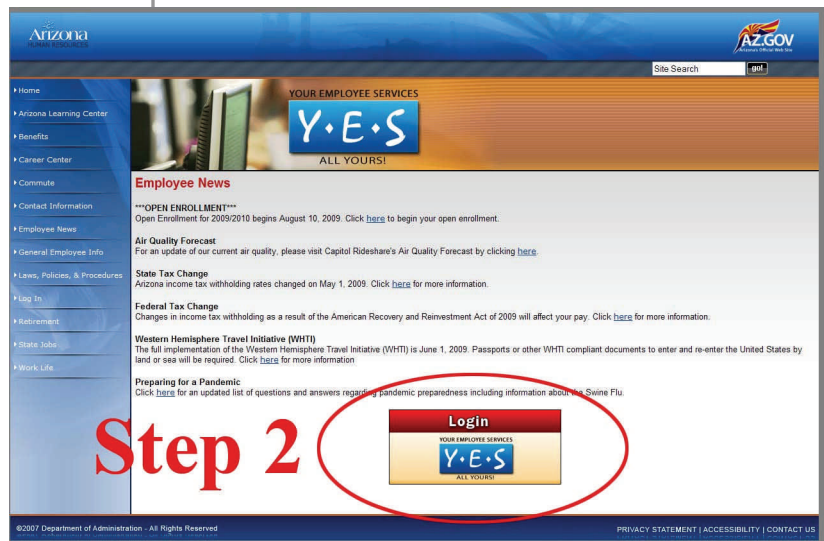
Arizona
HUMAN RESOURCES

AZ.GOV
Arizona's Official Web Site

Site Search go!

Home
Arizona Learning Center
Benefits
Career Center
Commute
Contact Information
Employee News
General Employee Info
Laws, Policies, & Procedures
Log In
Retirement
State Jobs
Work Life

YOUR EMPLOYEE SERVICES
Y•E•S
ALL YOURS!

Employee News

***OPEN ENROLLMENT***
Open Enrollment for 2009/2010 begins August 10, 2009. Click here to begin your open enrollment.

Air Quality Forecast
For an update of our current air quality, please visit Capitol Rideshare's Air Quality Forecast by clicking here.

State Tax Change
Arizona income tax withholding rates changed on May 1, 2009. Click here for more information.

Federal Tax Change
Changes in income tax withholding as a result of the American Recovery and Reinvestment Act of 2009 will affect your pay. Click here for more information.

Western Hemisphere Travel Initiative (WHTI)
The full implementation of the Western Hemisphere Travel Initiative (WHTI) is June 1, 2009. Passports or other WHTI compliant documents to enter and re-enter the United States by land or sea will be required. Click here for more information

Preparing for a Pandemic
Click here for an updated list of questions and answers regarding pandemic preparedness including information about the Swine Flu.

Step 2

Login
YOUR EMPLOYEE SERVICES
Y•E•S
ALL YOURS!

©2007 Department of Administration - All Rights Reserved

PRIVACY STATEMENT | ACCESSIBILITY | CONTACT US